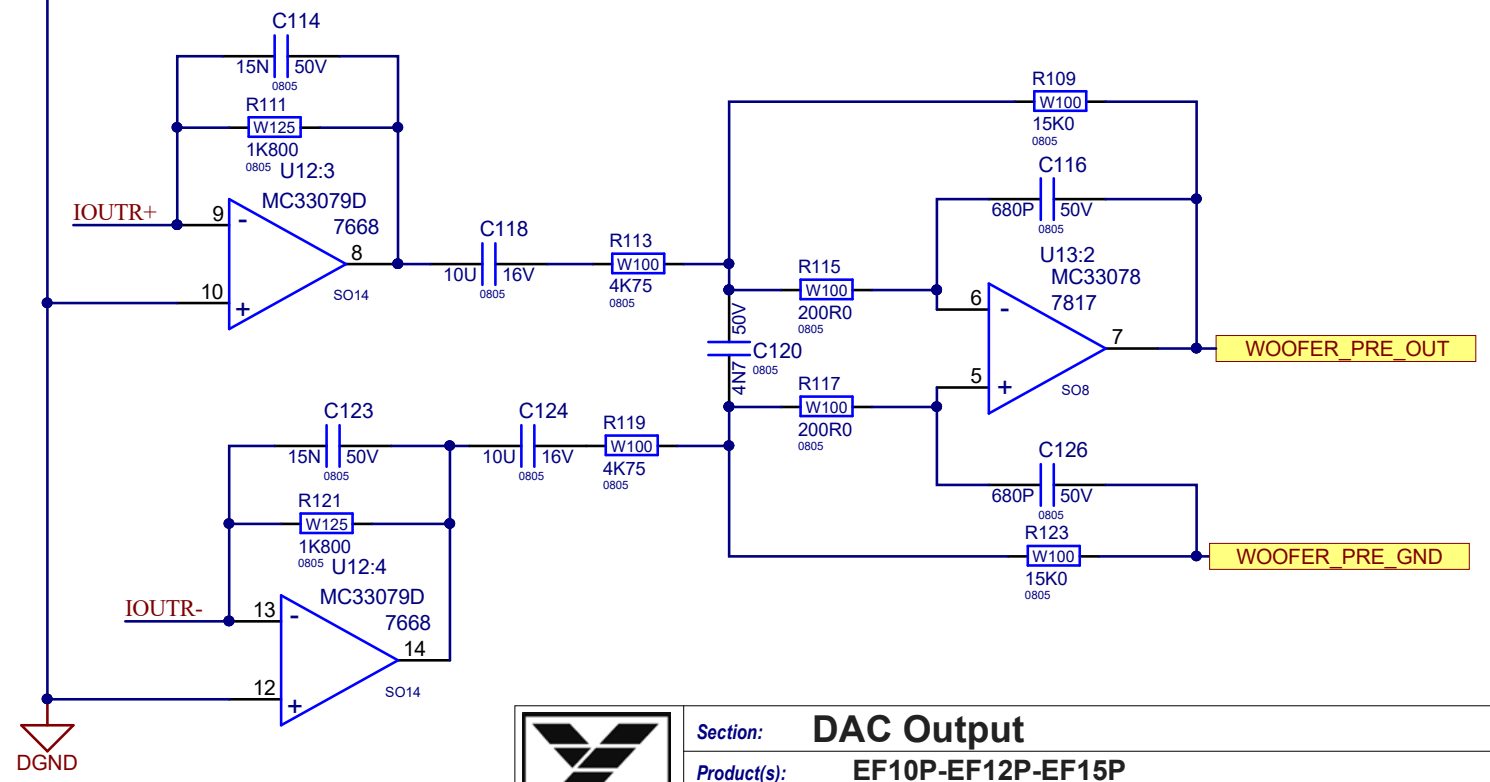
C114
15N 50V
0805
R111
W125
1K800
0805 U12:3
MC33079D
7668
IOUTR+
9
-
8
10
+
SO14
C118
10U 16V
0805
R113
W100
4K75
0805
R109
W100
15K0
0805
C116
680P 50V
0805
U13:2
MC33078
7817
R115
W100
200R0
0805
6
-
7
WOOFER_PRE_OUT
50V
C120
4N7
0805
R117
W100
200R0
0805
5
+
SO8
C123
15N 50V
0805
C124
10U 16V
0805
R119
W100
4K75
0805
C126
680P 50V
0805
R121
W125
1K800
0805 U12:4
R123
W100
15K0
0805
WOOFER_PRE_GND
IOUTR-
13
-
MC33079D
7668
14
12
+
SO14
DGND
Section: DAC Output
Product(s): EF10P-EF12P-EF15P